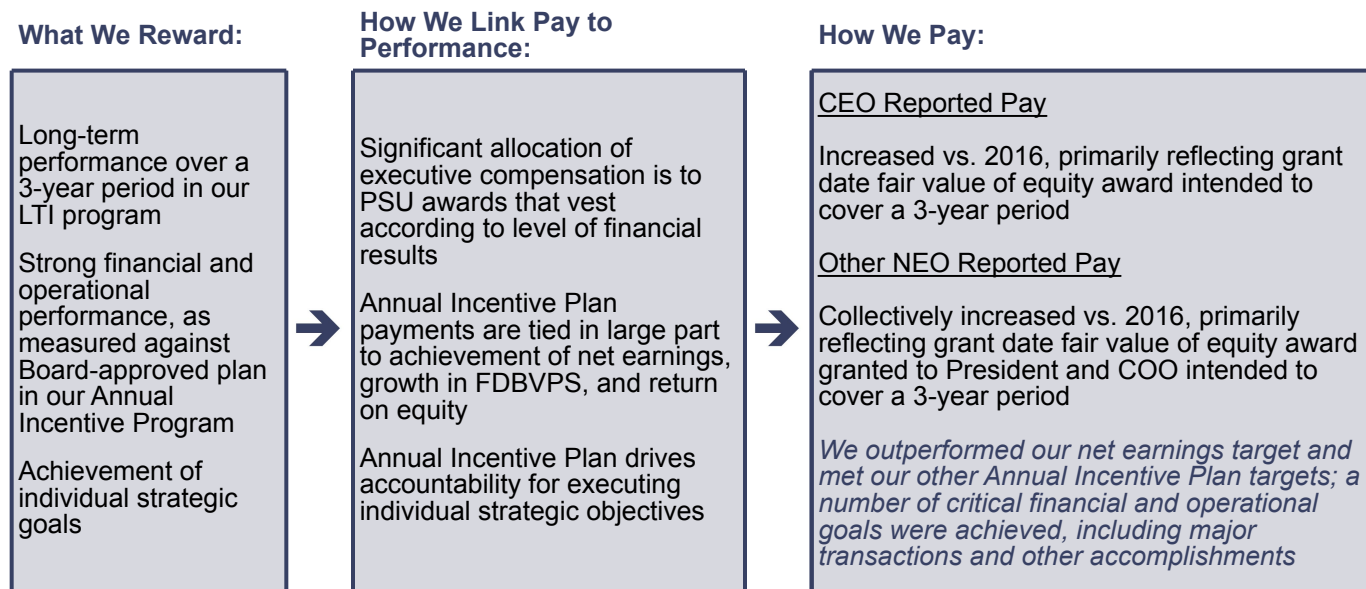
What We Reward:

Long-term performance over a 3-year period in our LTI program

Strong financial and operational performance, as measured against Board-approved plan in our Annual Incentive Program

Achievement of individual strategic goals

How We Link Pay to Performance:

Significant allocation of executive compensation is to PSU awards that vest according to level of financial results

Annual Incentive Plan payments are tied in large part to achievement of net earnings, growth in FDBVPS, and return on equity

Annual Incentive Plan drives accountability for executing individual strategic objectives

How We Pay:

CEO Reported Pay

Increased vs. 2016, primarily reflecting grant date fair value of equity award intended to cover a 3-year period

Other NEO Reported Pay

Collectively increased vs. 2016, primarily reflecting grant date fair value of equity award granted to President and COO intended to cover a 3-year period

We outperformed our net earnings target and met our other Annual Incentive Plan targets; a number of critical financial and operational goals were achieved, including major transactions and other accomplishments